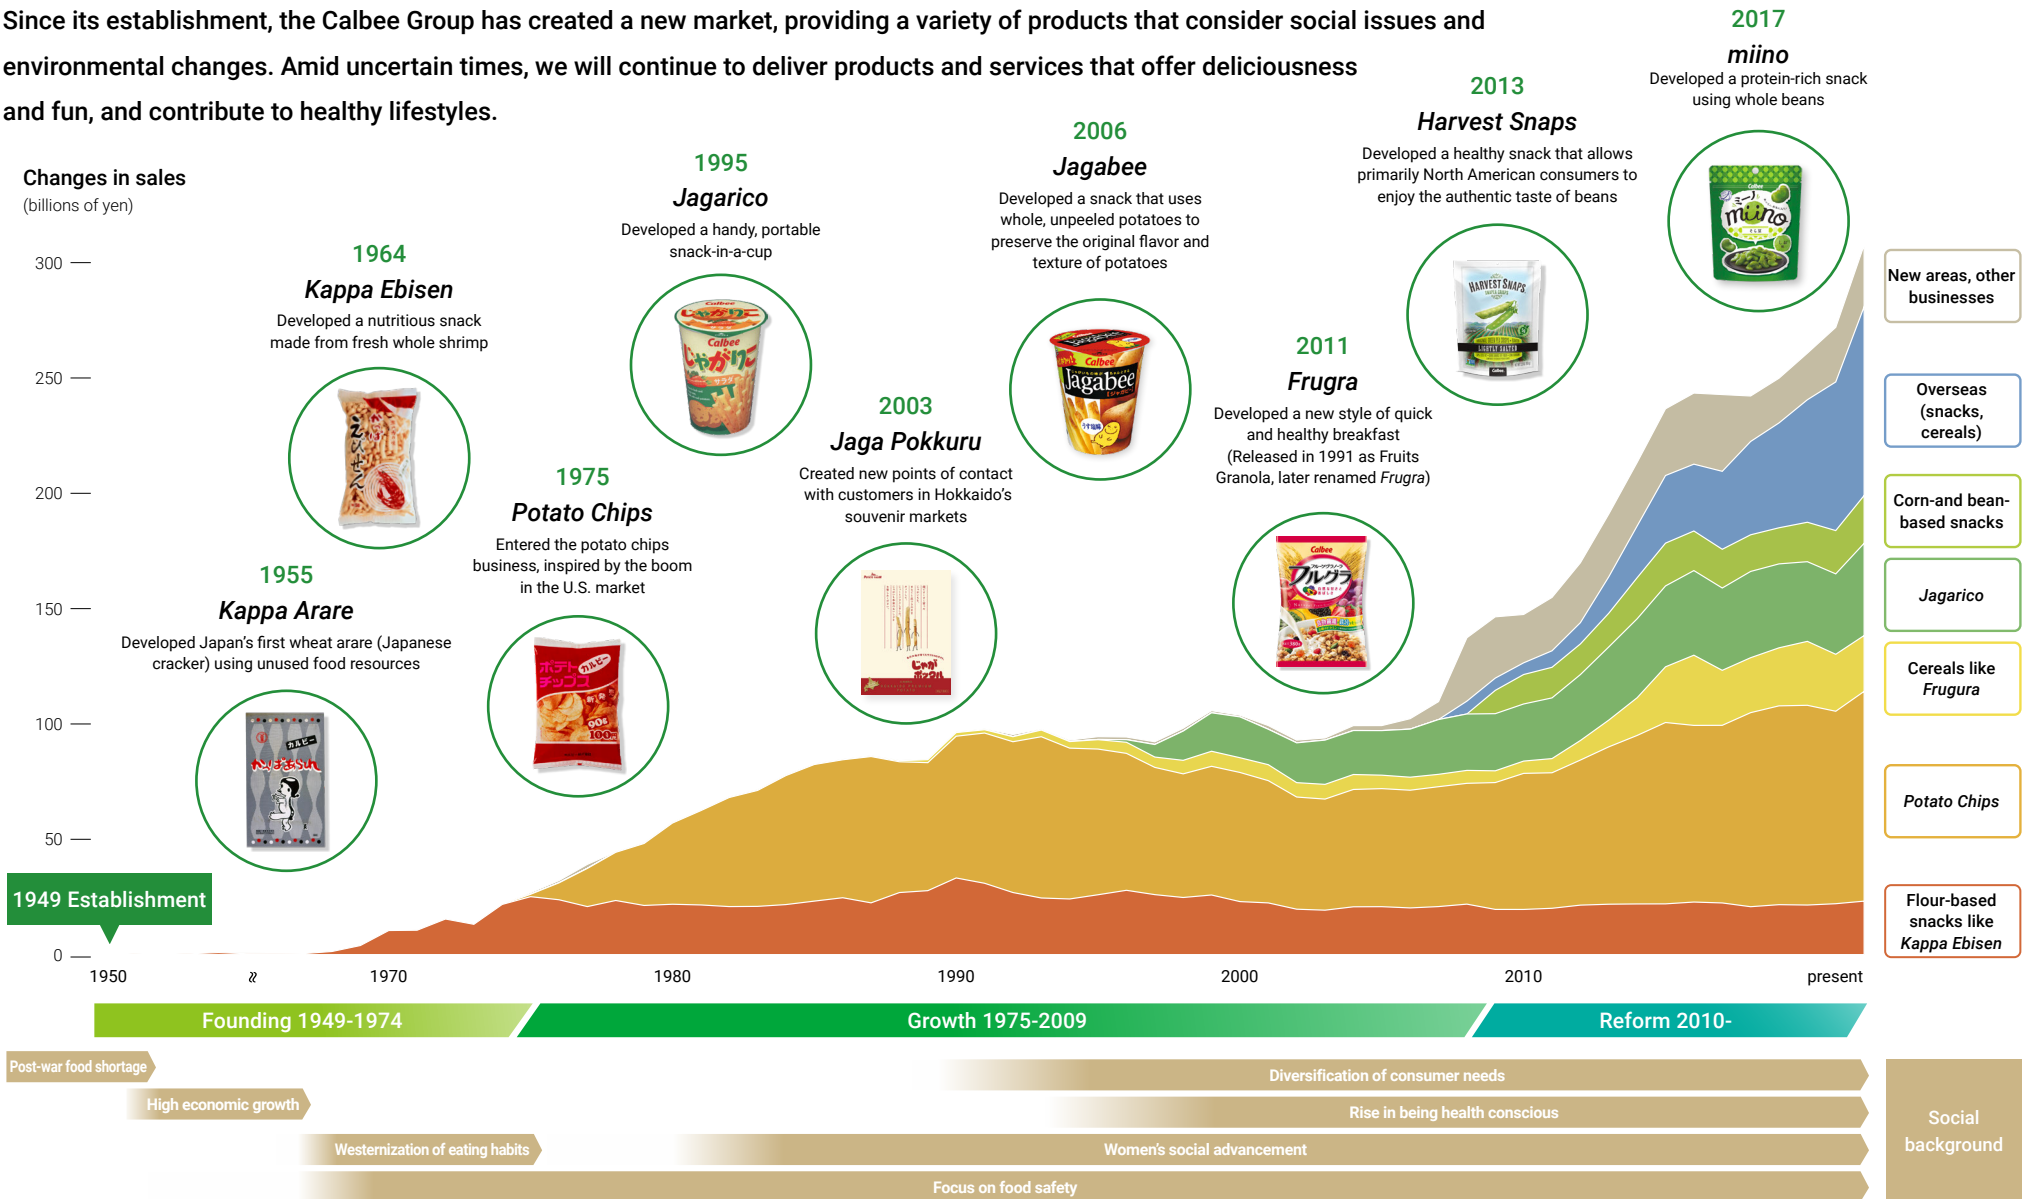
Since its establishment, the Calbee Group has created a new market, providing a variety of products that consider social issues and environmental changes. Amid uncertain times, we will continue to deliver products and services that offer deliciousness and fun, and contribute to healthy lifestyles.

Changes in sales
(billions of yen)

1964
Kappa Ebisen
Developed a nutritious snack made from fresh whole shrimp

1955
Kappa Arare
Developed Japan's first wheat arare (Japanese cracker) using unused food resources

1995
Jagarico
Developed a handy, portable snack-in-a-cup

1975
Potato Chips
Entered the potato chips business, inspired by the boom in the U.S. market

2003
Jaga Pokkuru
Created new points of contact with customers in Hokkaido's souvenir markets

2006
Jagabee
Developed a snack that uses whole, unpeeled potatoes to preserve the original flavor and texture of potatoes

2011
Frugra
Developed a new style of quick and healthy breakfast (Released in 1991 as Fruits Granola, later renamed Frugra)

2013
Harvest Snaps
Developed a healthy snack that allows primarily North American consumers to enjoy the authentic taste of beans

2017
miino
Developed a protein-rich snack using whole beans

300
250
200
150
100
50
0

1949 Establishment

1950
1970
1980
1990
2000
2010
present

New areas, other businesses
Overseas (snacks, cereals)
Corn-and bean-based snacks
Jagarico
Cereals like Frugura
Potato Chips
Flour-based snacks like Kappa Ebisen

Founding 1949-1974
Growth 1975-2009
Reform 2010-

Post-war food shortage
High economic growth
Westernization of eating habits
Diversification of consumer needs
Rise in being health conscious
Women's social advancement
Focus on food safety

Social background